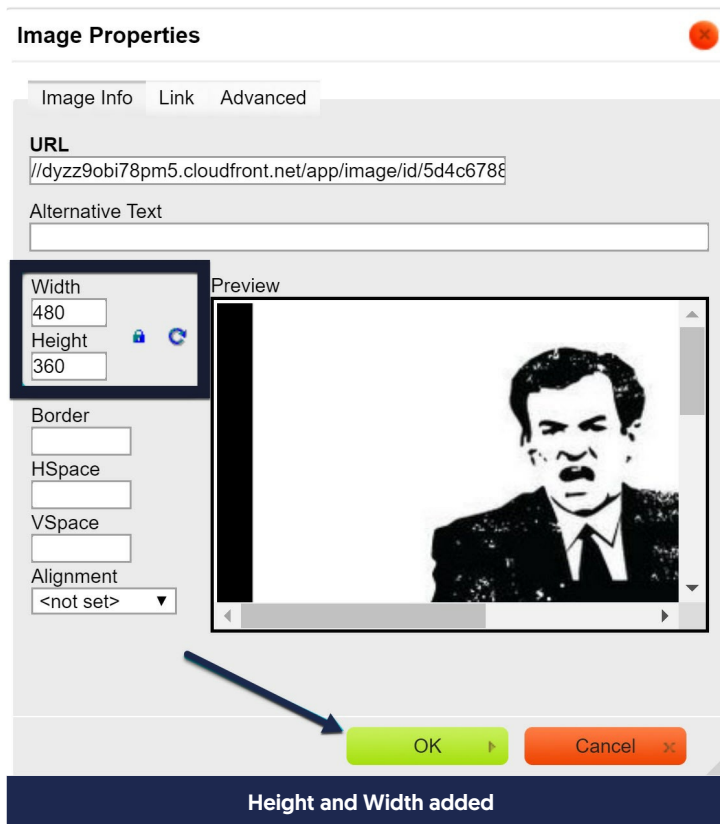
Image Properties

Image Info Link Advanced

URL
//dyzz9obi78pm5.cloudfront.net/app/image/id/5d4c6788

Alternative Text

Width
480
Height
360

Preview

Border

HSpace

VSpace

Alignment
<not set>

OK

Cancel

Height and Width added